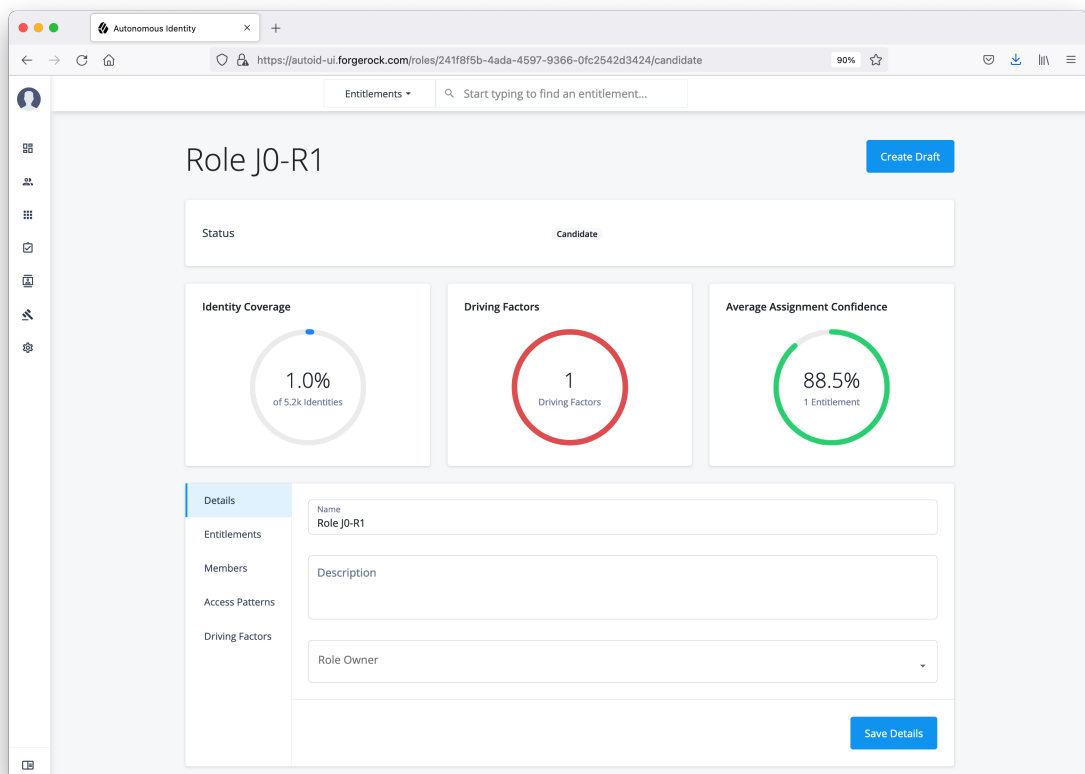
Autonomous Identity

https://autoid-ui.forgerock.com/roles/241f8f5b-4ada-4597-9366-0fc2542d3424/candidate

90%

Entitlements

Start typing to find an entitlement...

Role J0-R1

Create Draft

Status

Candidate

Identity Coverage

1.0%
of 5.2k Identities

Driving Factors

1
Driving Factors

Average Assignment Confidence

88.5%
1 Entitlement

Details

Entitlements

Members

Access Patterns

Driving Factors

Name
Role J0-R1

Description

Role Owner

Save Details